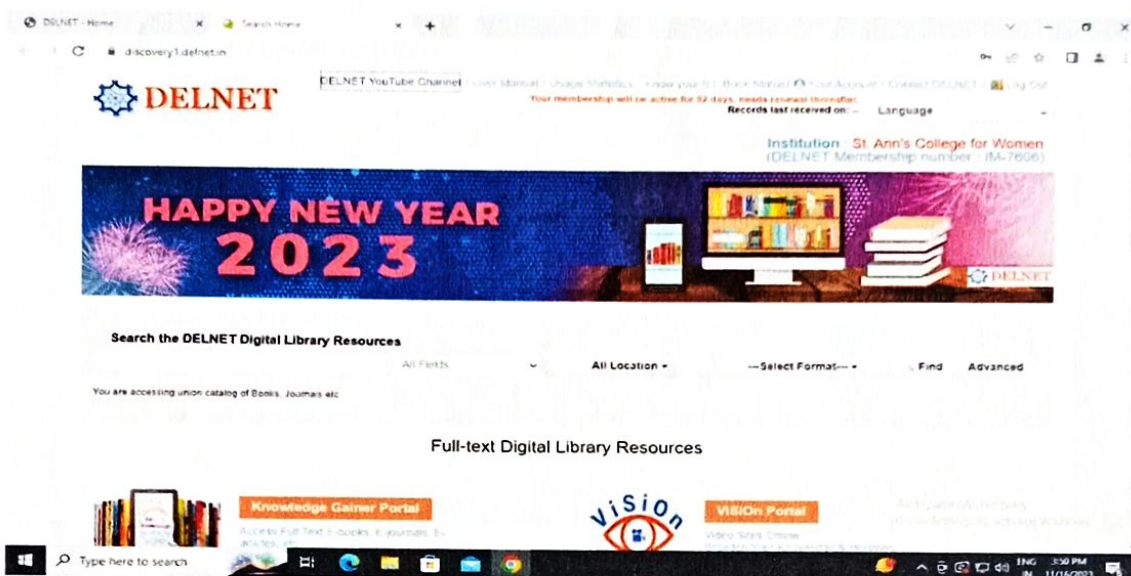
DELNET - Home × Search Home × +

discovery1.delnet.in

DELNET

DELNET YouTube Channel | User Manual | Usage Statistics | Know your ILL | Book Status | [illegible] | Contact DELNET | Log Out

Your membership will be active for 52 days, needs renewal thereafter.

Records last received on: -- Language

Institution : St. Ann's College for Women
(DELNET Membership number : IM-7606)

HAPPY NEW YEAR
2023

DELNET

Search the DELNET Digital Library Resources

All Fields | All Location | ---Select Format--- | Find | Advanced

You are accessing union catalog of Books, Journals etc

Full-text Digital Library Resources

Knowledge Gainer Portal

Access Full Text E-books, E-journals, E-articles, etc

ViSiOn

ViSiOn Portal

Video Sites Online
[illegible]

Activate Windows
Go to Settings to activate Windows.

Type here to search

ENG IN 3:50 PM 11/16/2023